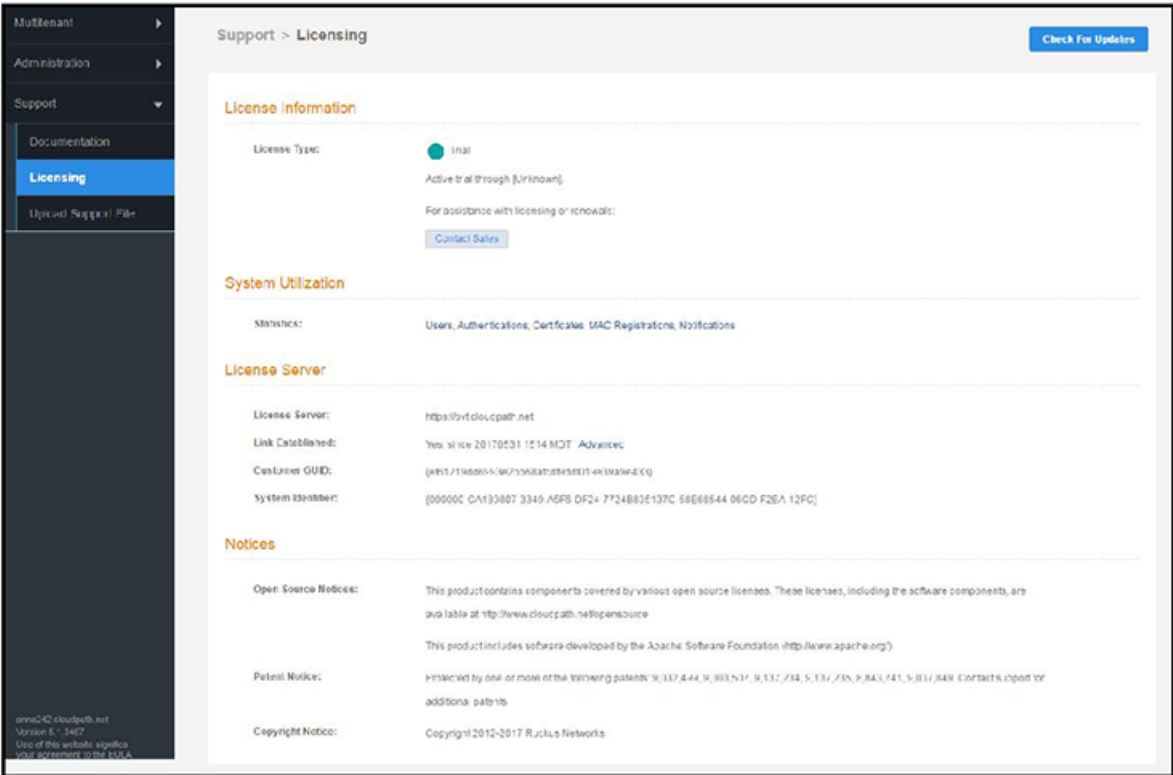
Multitenant
Administration
Support
Documentation
Licensing
Upload Support File

anna242.cloudpath.net
Version 5.1.3467
Use of this website signifies your agreement to the EULA

Support > Licensing

Check For Updates

License Information

License Type: Trial

Active trail through [Unknown].

For assistance with licensing or renewals:

Contact Sales

System Utilization

Statistics: Users, Authentications, Certificates, MAC Registrations, Notifications

License Server

License Server: https://svt.cloudpath.net

Link Established: Yes since 20170531 1514 MDT Advanced

Customer GUID: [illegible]

System Identifier: [000000 CA180807 3340 A6F8 DF24 7724B83E137C 58E68644 06CD F26A 12FC]

Notices

Open Source Notices: This product contains components covered by various open source licenses. These licenses, including the software components, are available at http://www.cloudpath.net/opensource

This product includes software developed by the Apache Software Foundation (http://www.apache.org/)

Patent Notice: Protected by one or more of the following patents: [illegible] Contact support for additional patents

Copyright Notice: Copyright 2012-2017 Ruckus Networks